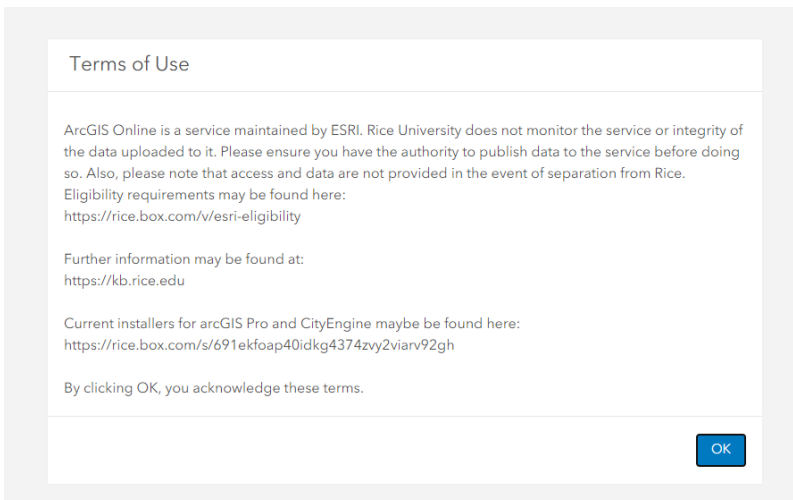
Terms of Use

ArcGIS Online is a service maintained by ESRI. Rice University does not monitor the service or integrity of the data uploaded to it. Please ensure you have the authority to publish data to the service before doing so. Also, please note that access and data are not provided in the event of separation from Rice. Eligibility requirements may be found here:
https://rice.box.com/v/esri-eligibility

Further information may be found at:
https://kb.rice.edu

Current installers for arcGIS Pro and CityEngine maybe be found here:
https://rice.box.com/s/691ekfoap40idkg4374zvy2viarv92gh

By clicking OK, you acknowledge these terms.

OK